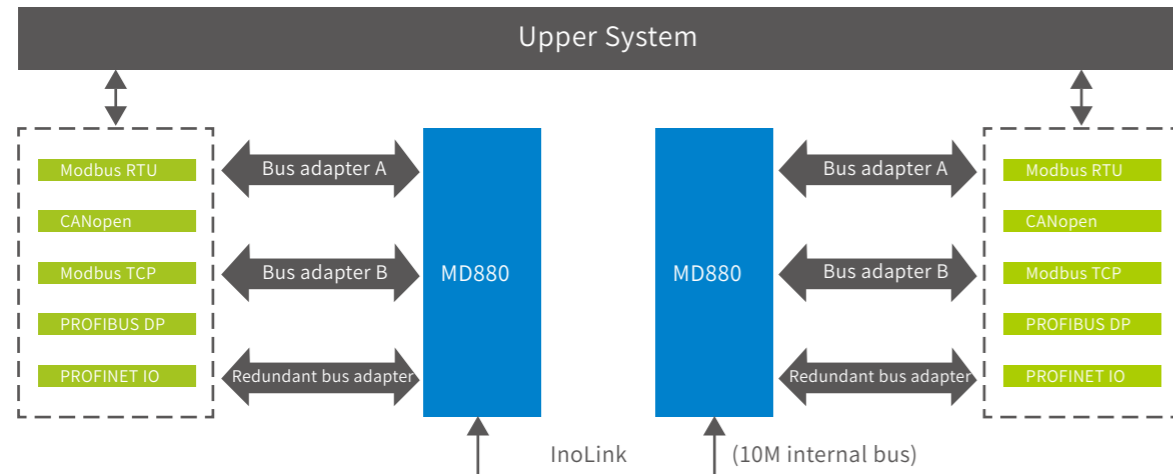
Upper System

Modbus RTU
CANopen
Modbus TCP
PROFIBUS DP
PROFINET IO

Bus adapter A
Bus adapter B
Redundant bus adapter

MD880

MD880

Bus adapter A
Bus adapter B
Redundant bus adapter

Modbus RTU
CANopen
Modbus TCP
PROFIBUS DP
PROFINET IO

InoLink (10M internal bus)